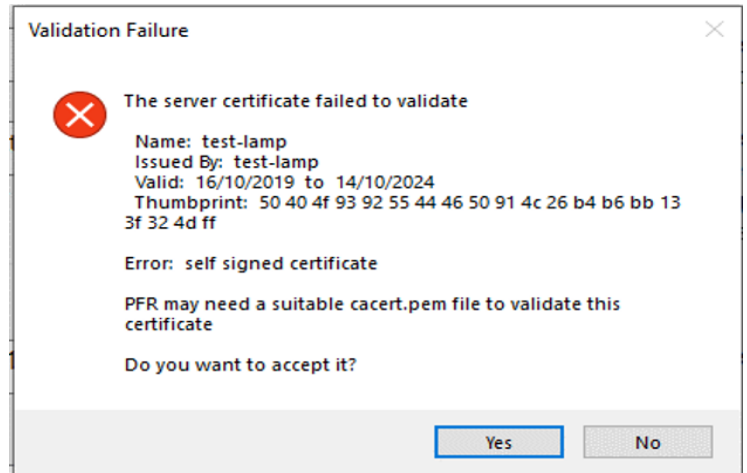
Validation Failure

The server certificate failed to validate

Name: test-lamp
Issued By: test-lamp
Valid: 16/10/2019 to 14/10/2024
Thumbprint: 50 40 4f 93 92 55 44 46 50 91 4c 26 b4 b6 bb 13 3f 32 4d ff

Error: self signed certificate

PFR may need a suitable cacert.pem file to validate this certificate

Do you want to accept it?

Yes

No